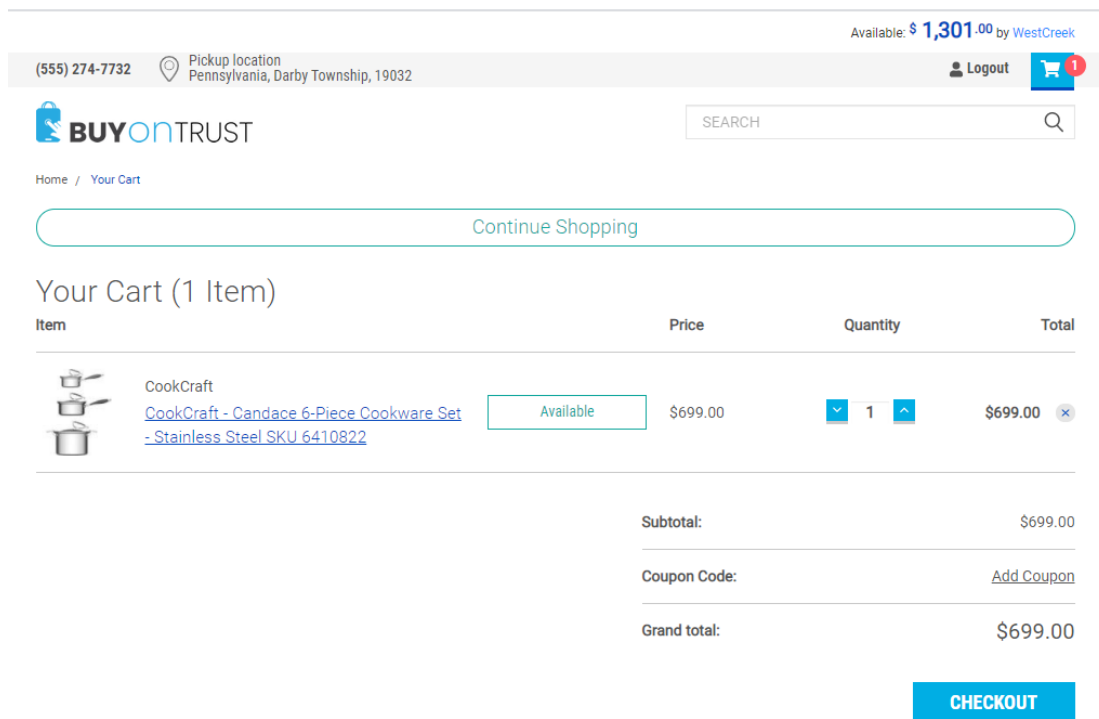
Available: $ 1,301.00 by WestCreek

(555) 274-7732 Pickup location Pennsylvania, Darby Township, 19032

Logout 1

BUYONTRUST

SEARCH

Home / Your Cart

Continue Shopping

Your Cart (1 Item)

| Item | | Price | Quantity | Total |
|---|---|---|---|---|
| CookCraft CookCraft - Candace 6-Piece Cookware Set - Stainless Steel SKU 6410822 | Available | $699.00 | 1 | $699.00 |

Subtotal: $699.00

Coupon Code: Add Coupon

Grand total: $699.00

CHECKOUT